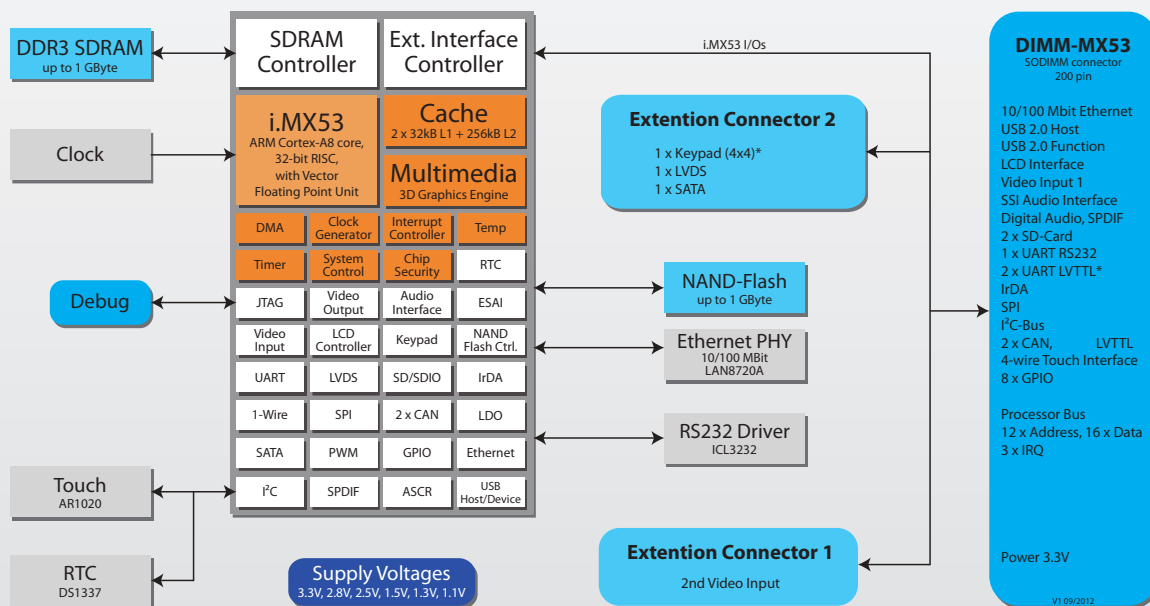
DDR3 SDRAM
up to 1 GByte

Clock

Debug

Touch
AR1020

RTC
DS1337

SDRAM Controller

Ext. Interface Controller

i.MX53
ARM Cortex-A8 core, 32-bit RISC, with Vector Floating Point Unit

Cache
2 x 32kB L1 + 256kB L2

Multimedia
3D Graphics Engine

| DMA | Clock Generator | Interrupt Controller | Temp |
|---|---|---|---|
| Timer | System Control | Chip Security | RTC |
| JTAG | Video Output | Audio Interface | ESAI |
| Video Input | LCD Controller | Keypad | NAND Flash Ctrl. |
| UART | LVDS | SD/SDIO | IrDA |
| 1-Wire | SPI | 2 x CAN | LDO |
| SATA | PWM | GPIO | Ethernet |
| I$^2$C | SPDIF | ASCR | USB Host/Device |

Supply Voltages
3.3V, 2.8V, 2.5V, 1.5V, 1.3V, 1.1V

i.MX53 I/Os

Extention Connector 2
1 x Keypad (4x4)*
1 x LVDS
1 x SATA

NAND-Flash
up to 1 GByte

Ethernet PHY
10/100 MBit
LAN8720A

RS232 Driver
ICL3232

Extention Connector 1
2nd Video Input

DIMM-MX53
SODIMM connector
200 pin

10/100 Mbit Ethernet
USB 2.0 Host
USB 2.0 Function
LCD Interface
Video Input 1
SSI Audio Interface
Digital Audio, SPDIF
2 x SD-Card
1 x UART RS232
2 x UART LVTTL*
IrDA
SPI
I$^2$C-Bus
2 x CAN, LVTTL
4-wire Touch Interface
8 x GPIO

Processor Bus
12 x Address, 16 x Data
3 x IRQ

Power 3.3V

V1 09/2012